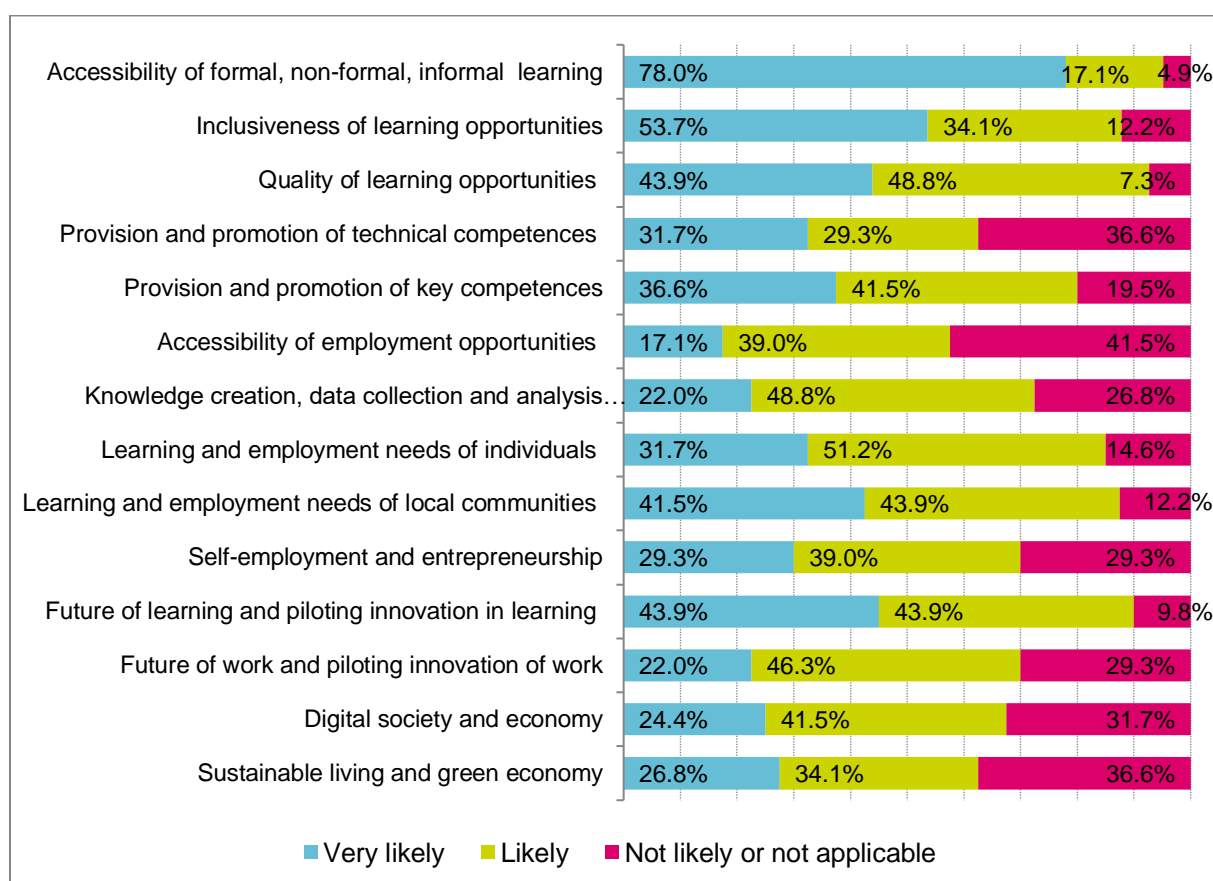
Accessibility of formal, non-formal, informal learning 78.0% 17.1% 4.9%

Inclusiveness of learning opportunities 53.7% 34.1% 12.2%

Quality of learning opportunities 43.9% 48.8% 7.3%

Provision and promotion of technical competences 31.7% 29.3% 36.6%

Provision and promotion of key competences 36.6% 41.5% 19.5%

Accessibility of employment opportunities 17.1% 39.0% 41.5%

Knowledge creation, data collection and analysis… 22.0% 48.8% 26.8%

Learning and employment needs of individuals 31.7% 51.2% 14.6%

Learning and employment needs of local communities 41.5% 43.9% 12.2%

Self-employment and entrepreneurship 29.3% 39.0% 29.3%

Future of learning and piloting innovation in learning 43.9% 43.9% 9.8%

Future of work and piloting innovation of work 22.0% 46.3% 29.3%

Digital society and economy 24.4% 41.5% 31.7%

Sustainable living and green economy 26.8% 34.1% 36.6%

Very likely Likely Not likely or not applicable